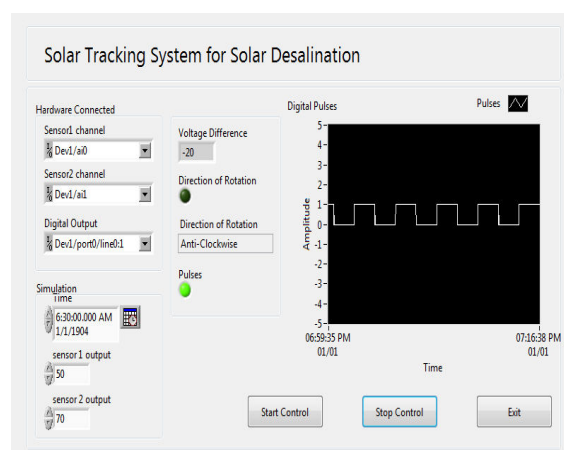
Solar Tracking System for Solar Desalination

Hardware Connected

Sensor1 channel
Dev1/ai0

Sensor2 channel
Dev1/ai1

Digital Output
Dev1/port0/line0:1

Voltage Difference
-20

Direction of Rotation

Direction of Rotation
Anti-Clockwise

Pulses

Simulation
Time
6:30:00.000 AM
1/1/1904

sensor 1 output
50

sensor 2 output
70

Digital Pulses

Pulses

| 5 |
| 4 |
| 3 |
| 2 |
| 1 |
| 0 |
| -1 |
| -2 |
| -3 |
| -4 |
| -5 |

Amplitude

06:59:35 PM
01/01

07:16:38 PM
01/01

Time

Start Control

Stop Control

Exit